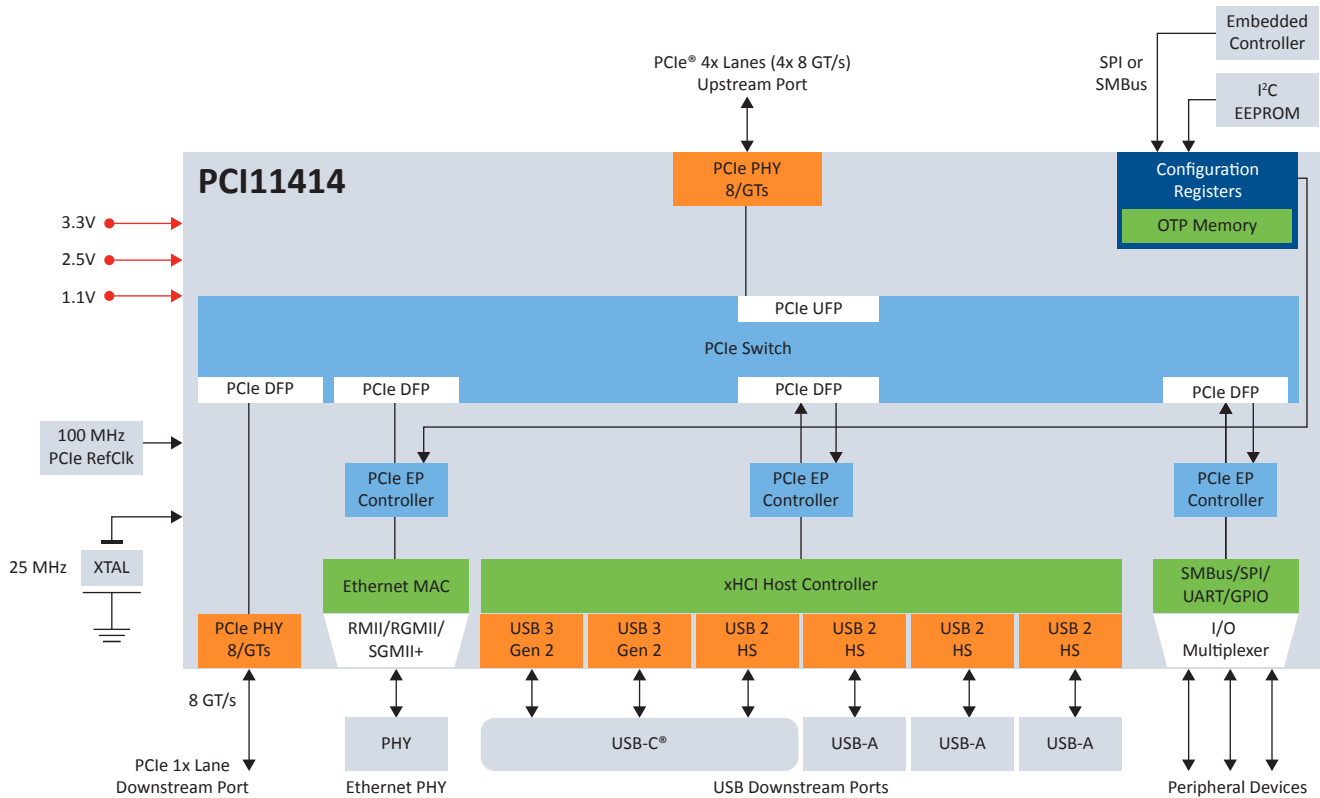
Embedded Controller

SPI or SMBus

I$^2$C EEPROM

PCIe® 4x Lanes (4x 8 GT/s) Upstream Port

PCI11414

PCIe PHY 8/GTs

Configuration Registers

OTP Memory

3.3V

2.5V

1.1V

PCIe UFP

PCIe Switch

PCIe DFP

PCIe DFP

PCIe DFP

PCIe DFP

100 MHz PCIe RefClk

PCIe EP Controller

PCIe EP Controller

PCIe EP Controller

25 MHz

XTAL

Ethernet MAC

xHCI Host Controller

SMBus/SPI/ UART/GPIO

PCIe PHY 8/GTs

RMII/RGMII/ SGMII+

USB 3 Gen 2

USB 3 Gen 2

USB 2 HS

USB 2 HS

USB 2 HS

USB 2 HS

I/O Multiplexer

8 GT/s

PHY

USB-C®

USB-A

USB-A

USB-A

PCIe 1x Lane Downstream Port

Ethernet PHY

USB Downstream Ports

Peripheral Devices